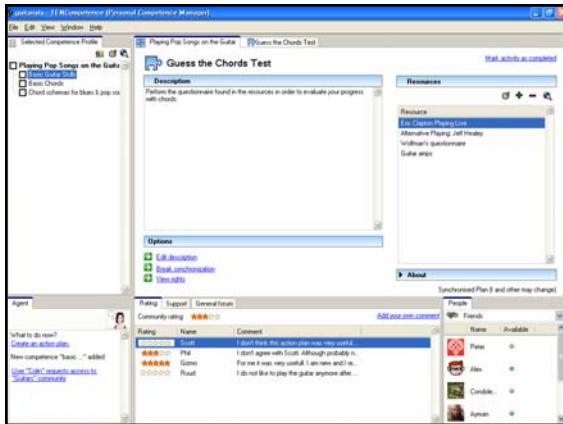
guitarista - TENCompetence (Personal Competence Manager)

File Edit View Window Help

Selected Competence Profile

Playing Pop Songs on the Guitar

Basic Guitar Skills

Basic Chords

Chord schemes for blues & pop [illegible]

Playing Pop Songs on the Guitar | Guess the Chords Test

Guess the Chords Test

Mark activity as completed

Description

Perform the questionnaire found in the resources in order to evaluate your progress with chords.

Resources

Resource

Eric Clapton Playing Live

Alternative Playing: Jeff Healey

Wolfman's questionnaire

Guitar amps

Options

Edit description

Break synchronization

View rights

About

Synchronised Plan (I and other may change)

Agent

What to do now?

Create an action plan.

New competence "basic ..." added

User "Colin" requests access to "Guitars" community

Rating | Support | General forum

Community rating

Add your own comment

| Rating | Name | Comment |
|---|---|---|
| | Scott | I don't think this action plan was very useful... |
| | Phil | I don't agree with Scott. Although probably n... |
| | Gizmo | For me it was very useful. I am new and I re... |
| | Ruud | I do not like to play the guitar anymore after... |

People

Friends

| Name | Available |
|---|---|
| Peter | |
| Alex | |
| Condole... | |
| Ayman | |